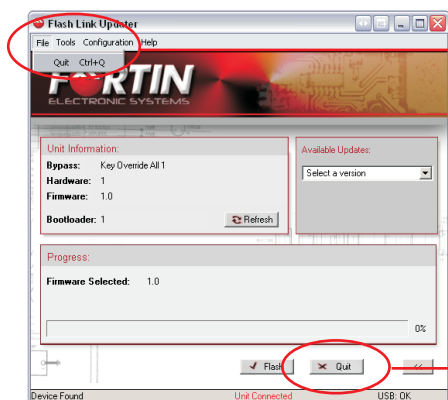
Flash Link Updater

File Tools Configuration Help

Quit Ctrl+Q

FORTIN
ELECTRONIC SYSTEMS

Unit Information:

Bypass: Key Override All 1

Hardware: 1

Firmware: 1.0

Bootloader: 1

Refresh

Available Updates:

Select a version

Progress:

Firmware Selected: 1.0

0%

Flash

Quit

<<

Device Found

Unit Connected

USB: OK